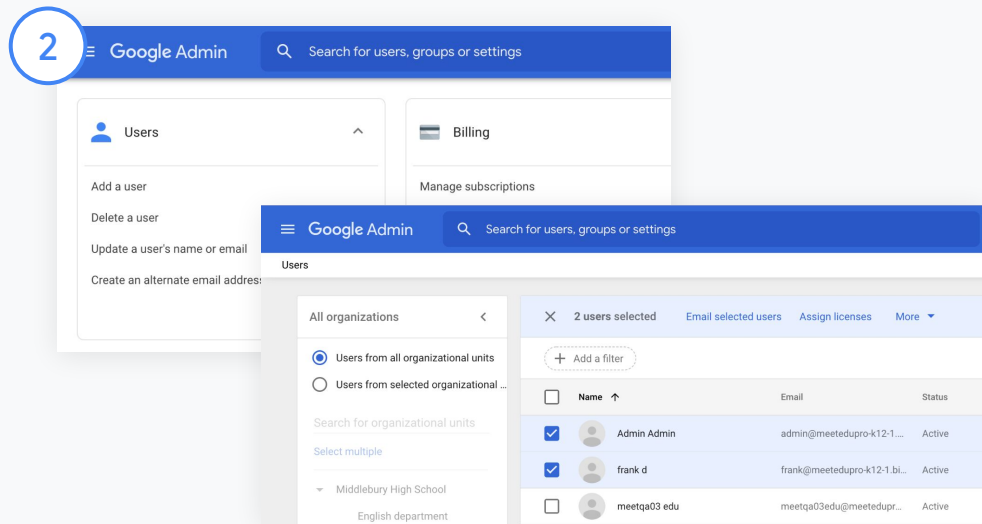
2

Google Admin

Search for users, groups or settings

Users

Add a user

Delete a user

Update a user's name or email

Create an alternate email address

Billing

Manage subscriptions

Google Admin

Search for users, groups or settings

Users

All organizations

Users from all organizational units

Users from selected organizational ...

Search for organizational units

Select multiple

Middlebury High School

English department

2 users selected

Email selected users

Assign licenses

More

Add a filter

| | Name | Email | Status |
|---|---|---|---|
| ☑ | Admin Admin | admin@meetedupro-k12-1.... | Active |
| ☑ | frank d | frank@meetedupro-k12-1.bi... | Active |
| ☐ | meetqa03 edu | meetqa03edu@meetedupr... | Active |